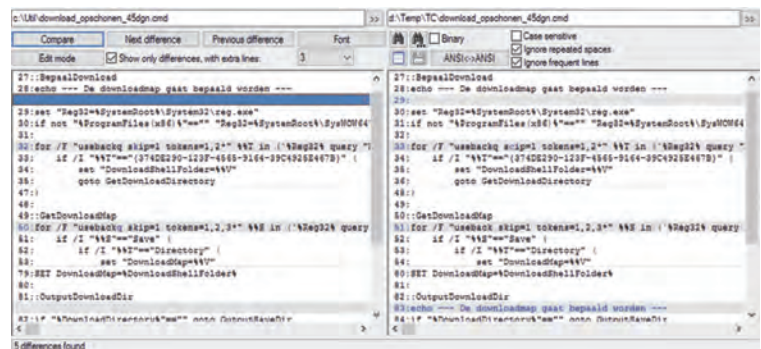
c:\Util\download_opschonen_45dgn.cmd >>

d:\Temp\TC\download_opschonen_45dgn.cmd >>

Compare | Next difference | Previous difference | Font

Edit mode | Show only differences, with extra lines: 3

Binary | Case sensitive | Ignore repeated spaces | Ignore frequent lines

ANSI<->ANSI

27::BepaalDownload
28:echo --- De downloadmap gaat bepaald worden ---

29:set "Reg32=%SystemRoot%\System32\reg.exe"
30:if not "%ProgramFiles(x86)%"=="" "Reg32=%SystemRoot%\SysWOW64
31:
32:for /F "usebackq skip=1 tokens=1,2*" %%T in (`%Reg32% query "
33:    if /I "%%T"=="{374DE290-123F-4565-9164-39C4925E467B}" (
34:        set "DownloadShellFolder=%%V"
35:        goto GetDownloadDirectory
47:)
48:
49::GetDownloadMap
50:for /F "usebackq skip=1 tokens=1,2,3*" %%S in (`%Reg32% query
51:    if /I "%%S"=="Save" (
52:        if /I "%%T"=="Directory" (
53:            set "DownloadMap=%%V"
79:SET DownloadMap=%DownloadShellFolder%
80:
81::OutputDownloadDir

82::if "%DownloadDirectory%"=="" goto OutputSaveDir

27::BepaalDownload
28:echo --- De downloadmap gaat bepaald worden ---
29:
30:set "Reg32=%SystemRoot%\System32\reg.exe"
31:if not "%ProgramFiles(x86)%"=="" "Reg32=%SystemRoot%\SysWOW64
32:
33:for /F "usebackq skip=1 tokens=1,2*" %%T in (`%Reg32% query "
34:    if /I "%%T"=="{374DE290-123F-4565-9164-39C4925E467B}" (
35:        set "DownloadShellFolder=%%V"
36:        goto GetDownloadDirectory
48:)
49:
50::GetDownloadMap
51:for /F "usebackq skip=1 tokens=1,2,3*" %%S in (`%Reg32% query
52:    if /I "%%S"=="Save" (
53:        if /I "%%T"=="Directory" (
54:            set "DownloadMap=%%V"
80:SET DownloadMap=%DownloadShellFolder%
81:
82::OutputDownloadDir
83:echo --- De downloadmap gaat bepaald worden ---
84:if "%DownloadDirectory%"=="" goto OutputSaveDir

5 differences found